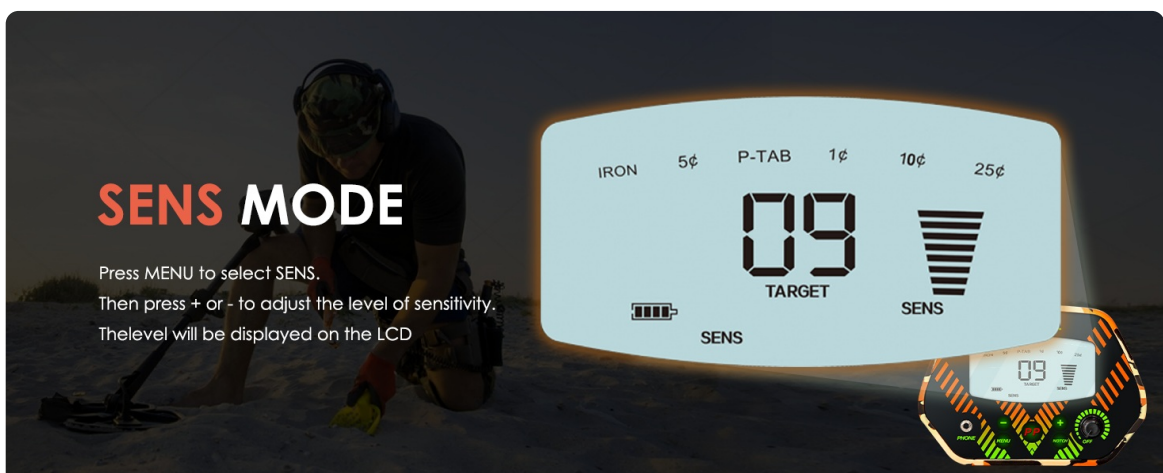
SENS MODE

Press MENU to select SENS.
Then press + or - to adjust the level of sensitivity.
Thelevel will be displayed on the LCD

IRON 5¢ P-TAB 1¢ 10¢ 25¢

09

TARGET

SENS

SENS

PHONE

MENU

PP

NOTCH

OFF